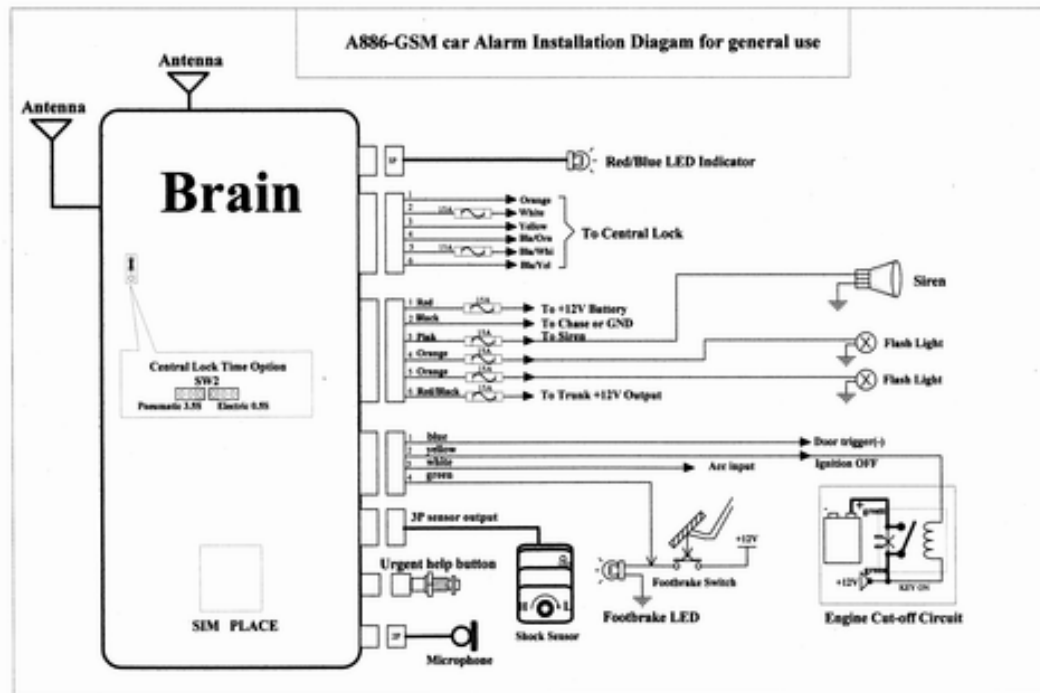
A886-GSM car Alarm Installation Diagam for general use

Antenna

Antenna

Brain

Central Lock Time Option
SW2
Pneumatic 3.5S Electric 0.5S

SIM PLACE

2P

Red/Blue LED Indicator

1 Orange
2 15A White
3 Yellow
4 Blu/Ora
5 15A Blu/Whi
6 Blu/Yel

To Central Lock

1 Red 15A To +12V Battery
2 Black To Chase or GND
3 Pink 15A To Siren
4 Orange 15A
5 Orange 15A
6 Red/Black 15A To Trunk +12V Output

Siren

Flash Light

Flash Light

1 blue
2 yellow
3 white
4 green

Door trigger(-)

Ignition OFF

Acc input

3P sensor output

Urgent help button

H L

Shock Sensor

+12V

Footbrake Switch

Footbrake LED

+12V

KEY ON

Engine Cut-off Circuit

2P

Microphone